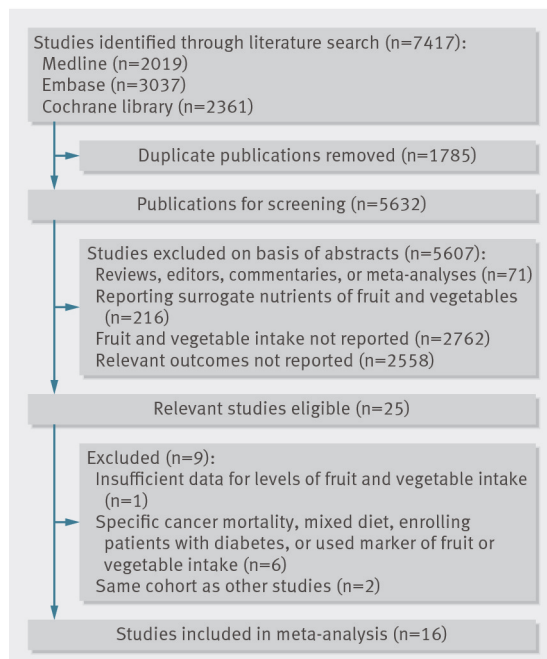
Studies identified through literature search (n=7417):
Medline (n=2019)
Embase (n=3037)
Cochrane library (n=2361)

Duplicate publications removed (n=1785)

Publications for screening (n=5632)

Studies excluded on basis of abstracts (n=5607):
Reviews, editors, commentaries, or meta-analyses (n=71)
Reporting surrogate nutrients of fruit and vegetables (n=216)
Fruit and vegetable intake not reported (n=2762)
Relevant outcomes not reported (n=2558)

Relevant studies eligible (n=25)

Excluded (n=9):
Insufficient data for levels of fruit and vegetable intake (n=1)
Specific cancer mortality, mixed diet, enrolling patients with diabetes, or used marker of fruit or vegetable intake (n=6)
Same cohort as other studies (n=2)

Studies included in meta-analysis (n=16)